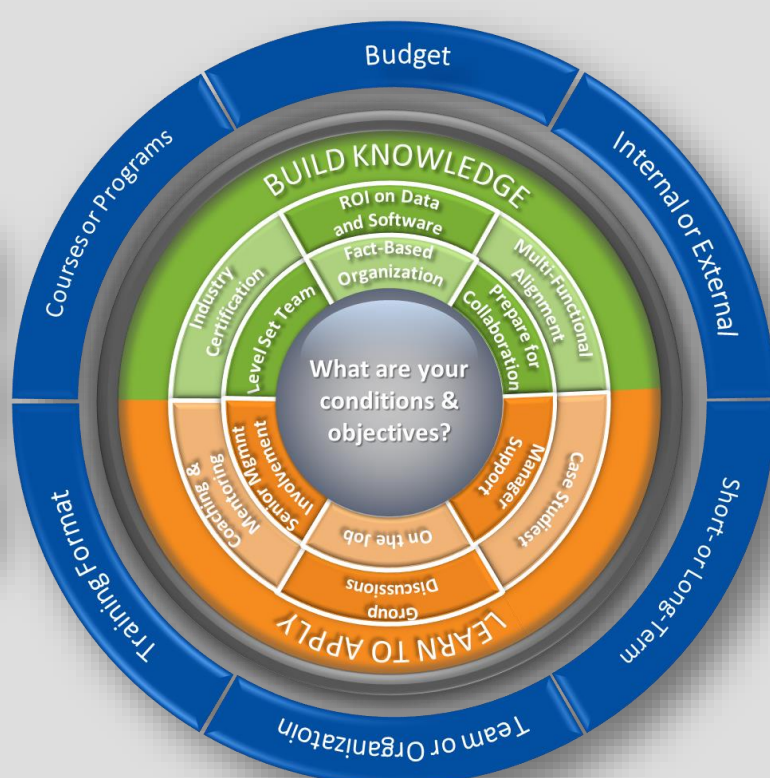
Budget

Internal or External

Short- or Long-Term

Team or Organization

Training Format

Courses or Programs

BUILD KNOWLEDGE

ROI on Data and Software

Multi-Functional Alignment

Industry Certification

Fact-Based Organization

Level Set Team

Prepare for Collaboration

What are your conditions & objectives?

Senior Mgmt Involvement

Manager Support

On the Job

Coaching & Mentoring

Case Studies

Group Discussions

LEARN TO APPLY